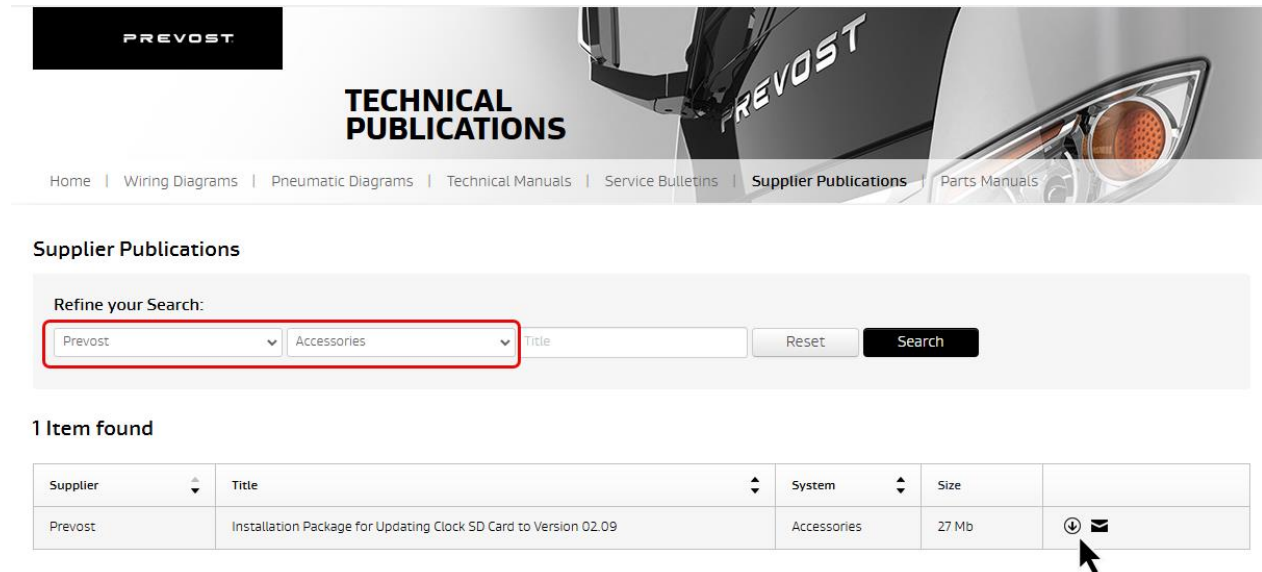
PREVOST

TECHNICAL PUBLICATIONS

PREVOST

Home | Wiring Diagrams | Pneumatic Diagrams | Technical Manuals | Service Bulletins | Supplier Publications | Parts Manuals

Supplier Publications

Refine your Search:

Prevost

Accessories

Title

Reset

Search

1 Item found

| Supplier | Title | System | Size | |
|---|---|---|---|---|
| Prevost | Installation Package for Updating Clock SD Card to Version 02.09 | Accessories | 27 Mb | |